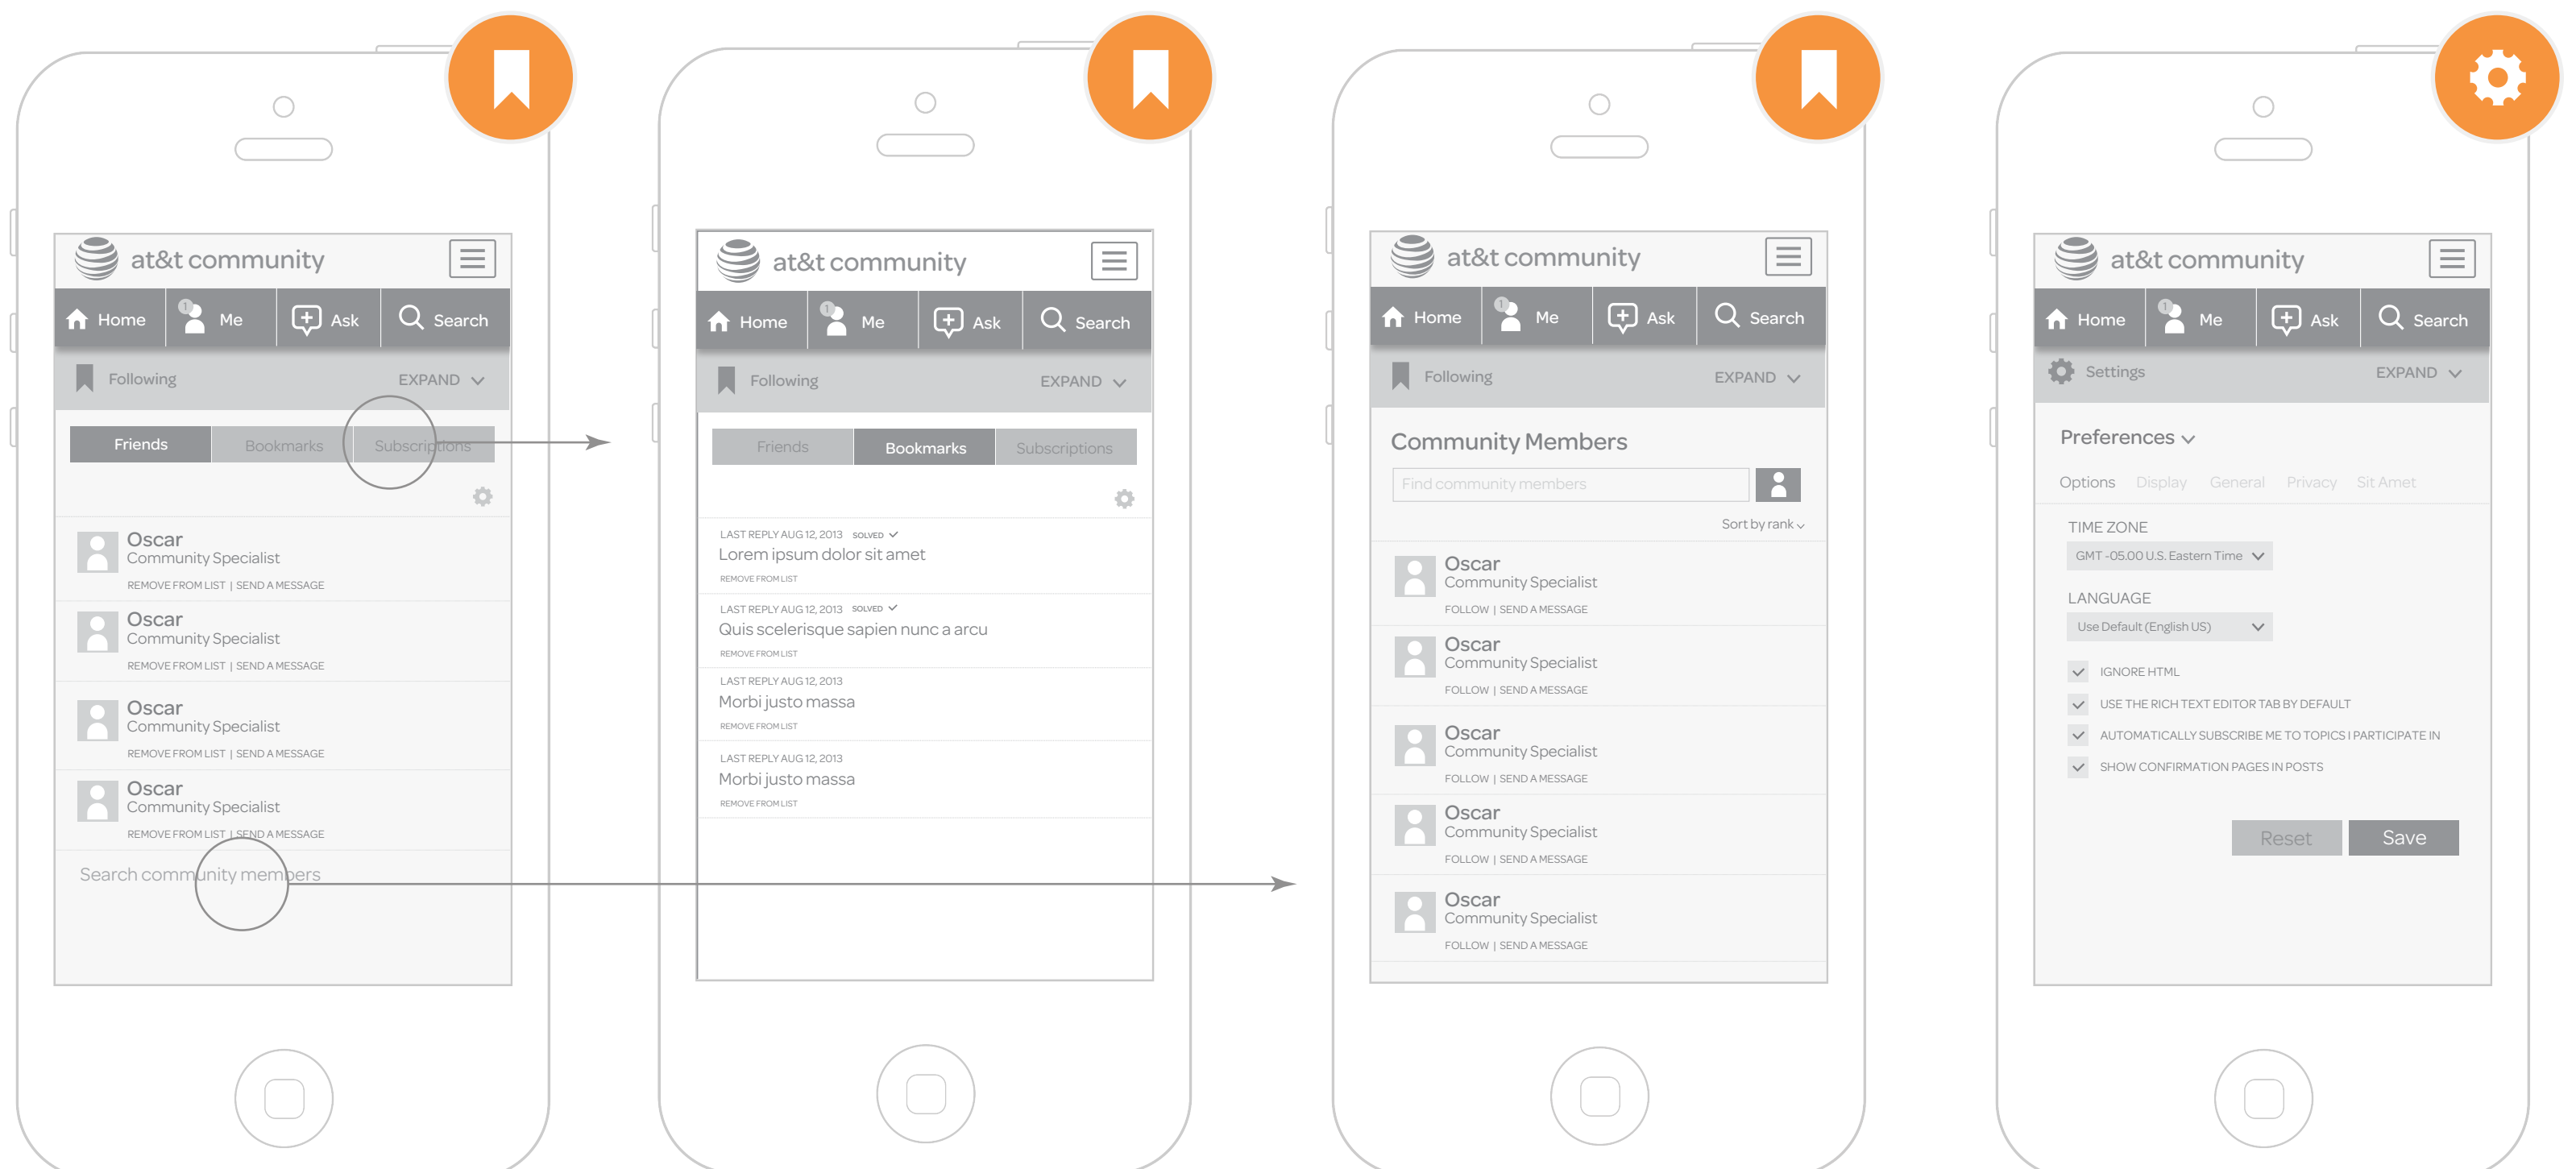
at&t community

Home 1 Me Ask Search

Following EXPAND

Friends Bookmarks Subscriptions

Oscar
Community Specialist
REMOVE FROM LIST | SEND A MESSAGE

Oscar
Community Specialist
REMOVE FROM LIST | SEND A MESSAGE

Oscar
Community Specialist
REMOVE FROM LIST | SEND A MESSAGE

Oscar
Community Specialist
REMOVE FROM LIST | SEND A MESSAGE

Search community members

at&t community

Home 1 Me Ask Search

Following EXPAND

Friends Bookmarks Subscriptions

LAST REPLY AUG 12, 2013 SOLVED
Lorem ipsum dolor sit amet
REMOVE FROM LIST

LAST REPLY AUG 12, 2013 SOLVED
Quis scelerisque sapien nunc a arcu
REMOVE FROM LIST

LAST REPLY AUG 12, 2013
Morbi justo massa
REMOVE FROM LIST

LAST REPLY AUG 12, 2013
Morbi justo massa
REMOVE FROM LIST

at&t community

Home 1 Me Ask Search

Following EXPAND

Community Members

Find community members

Sort by rank

Oscar
Community Specialist
FOLLOW | SEND A MESSAGE

Oscar
Community Specialist
FOLLOW | SEND A MESSAGE

Oscar
Community Specialist
FOLLOW | SEND A MESSAGE

Oscar
Community Specialist
FOLLOW | SEND A MESSAGE

Oscar
Community Specialist
FOLLOW | SEND A MESSAGE

at&t community

Home 1 Me Ask Search

Settings EXPAND

Preferences

Options Display General Privacy Sit Amet

TIME ZONE
GMT -05.00 U.S. Eastern Time

LANGUAGE
Use Default (English US)

IGNORE HTML
USE THE RICH TEXT EDITOR TAB BY DEFAULT
AUTOMATICALLY SUBSCRIBE ME TO TOPICS I PARTICIPATE IN
SHOW CONFIRMATION PAGES IN POSTS

Reset Save